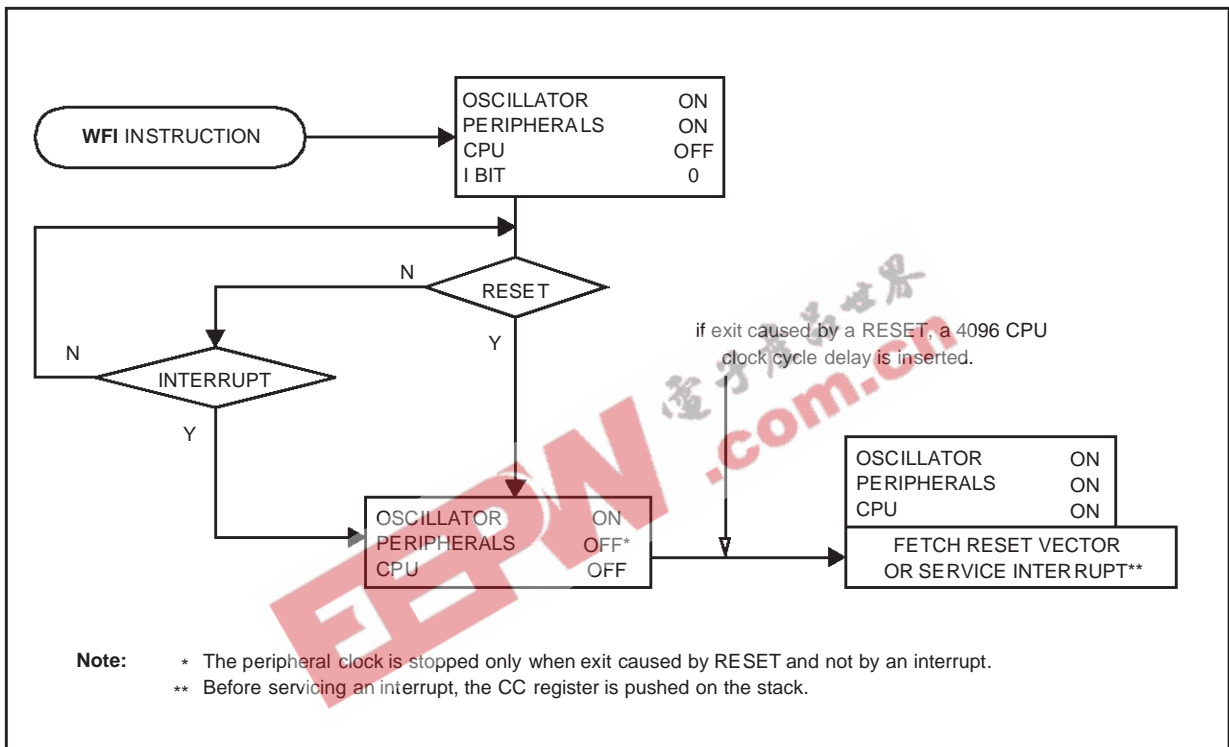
WFI INSTRUCTION

| | |
|---|---|
| OSCILLATOR | ON |
| PERIPHERALS | ON |
| CPU | OFF |
| I BIT | 0 |

N

RESET

Y

N

INTERRUPT

Y

if exit caused by a RESET, a 4096 CPU clock cycle delay is inserted.

| | |
|---|---|
| OSCILLATOR | ON |
| PERIPHERALS | OFF* |
| CPU | OFF |

| | |
|---|---|
| OSCILLATOR | ON |
| PERIPHERALS | ON |
| CPU | ON |

FETCH RESET VECTOR OR SERVICE INTERRUPT**

电子产品世界

EEPW.com.cn

Note: * The peripheral clock is stopped only when exit caused by RESET and not by an interrupt.
** Before servicing an interrupt, the CC register is pushed on the stack.